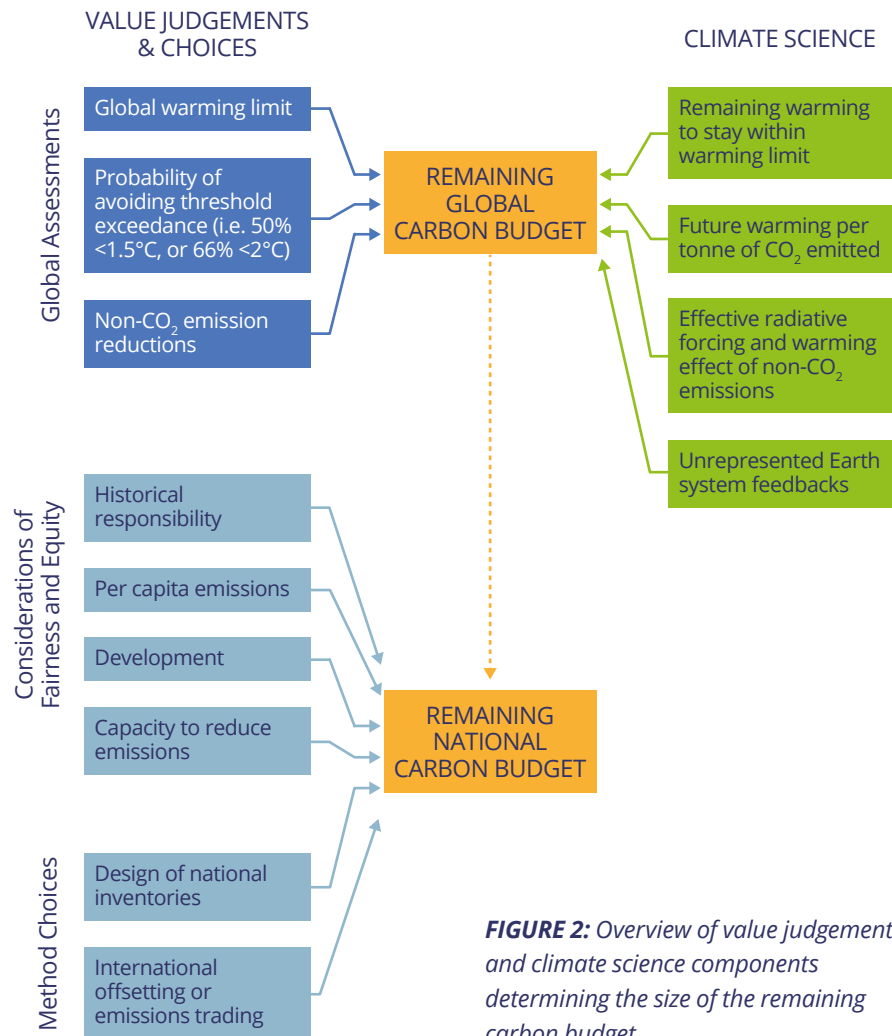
VALUE JUDGEMENTS & CHOICES

CLIMATE SCIENCE

Global Assessments

Global warming limit

Probability of avoiding threshold exceedance (i.e. 50% <1.5°C, or 66% <2°C)

Non-$CO_2$ emission reductions

REMAINING GLOBAL CARBON BUDGET

Remaining warming to stay within warming limit

Future warming per tonne of $CO_2$ emitted

Effective radiative forcing and warming effect of non-$CO_2$ emissions

Unrepresented Earth system feedbacks

Considerations of Fairness and Equity

Historical responsibility

Per capita emissions

Development

Capacity to reduce emissions

REMAINING NATIONAL CARBON BUDGET

Method Choices

Design of national inventories

International offsetting or emissions trading

***FIGURE 2:*** *Overview of value judgement and climate science components determining the size of the remaining carbon budget* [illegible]